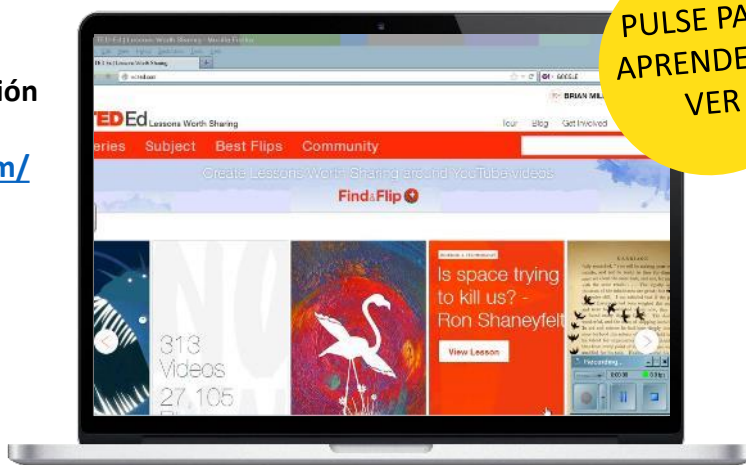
ión

m/

PULSE PA
APRENDE
VER

TED Ed | Lessons Worth Sharing - Mozilla Firefox

TED Ed Lessons Worth Sharing

BRIAN MIL

Tour Blog Get Involved

eries Subject Best Flips Community

Create Lessons Worth Sharing around YouTube videos

Find&Flip

313 Videos 27,105

Is space trying to kill us? - Ron Shaneyfelt

View Lesson

Recording...